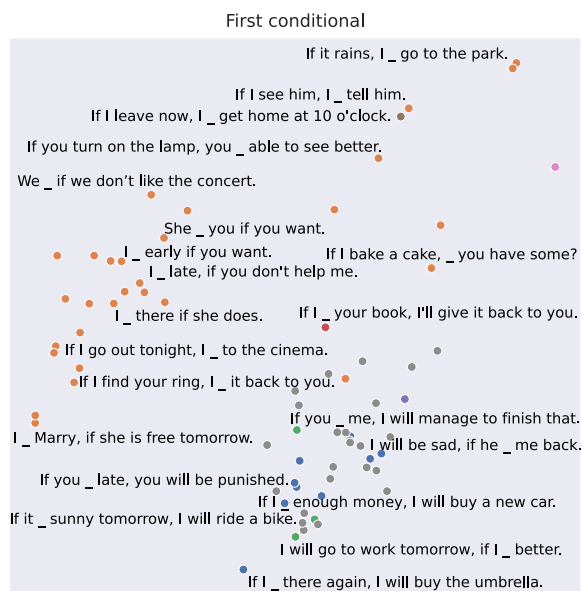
First conditional

If it rains, I _ go to the park.

If I see him, I _ tell him.

If I leave now, I _ get home at 10 o'clock.

If you turn on the lamp, you _ able to see better.

We _ if we don't like the concert.

She _ you if you want.

I _ early if you want.

If I bake a cake, _ you have some?

I _ late, if you don't help me.

If I _ your book, I'll give it back to you.

I _ there if she does.

If I go out tonight, I _ to the cinema.

If I find your ring, I _ it back to you.

If you _ me, I will manage to finish that.

I _ Marry, if she is free tomorrow.

I will be sad, if he _ me back.

If you _ late, you will be punished.

If I _ enough money, I will buy a new car.

If it _ sunny tomorrow, I will ride a bike.

I will go to work tomorrow, if I _ better.

If I _ there again, I will buy the umbrella.